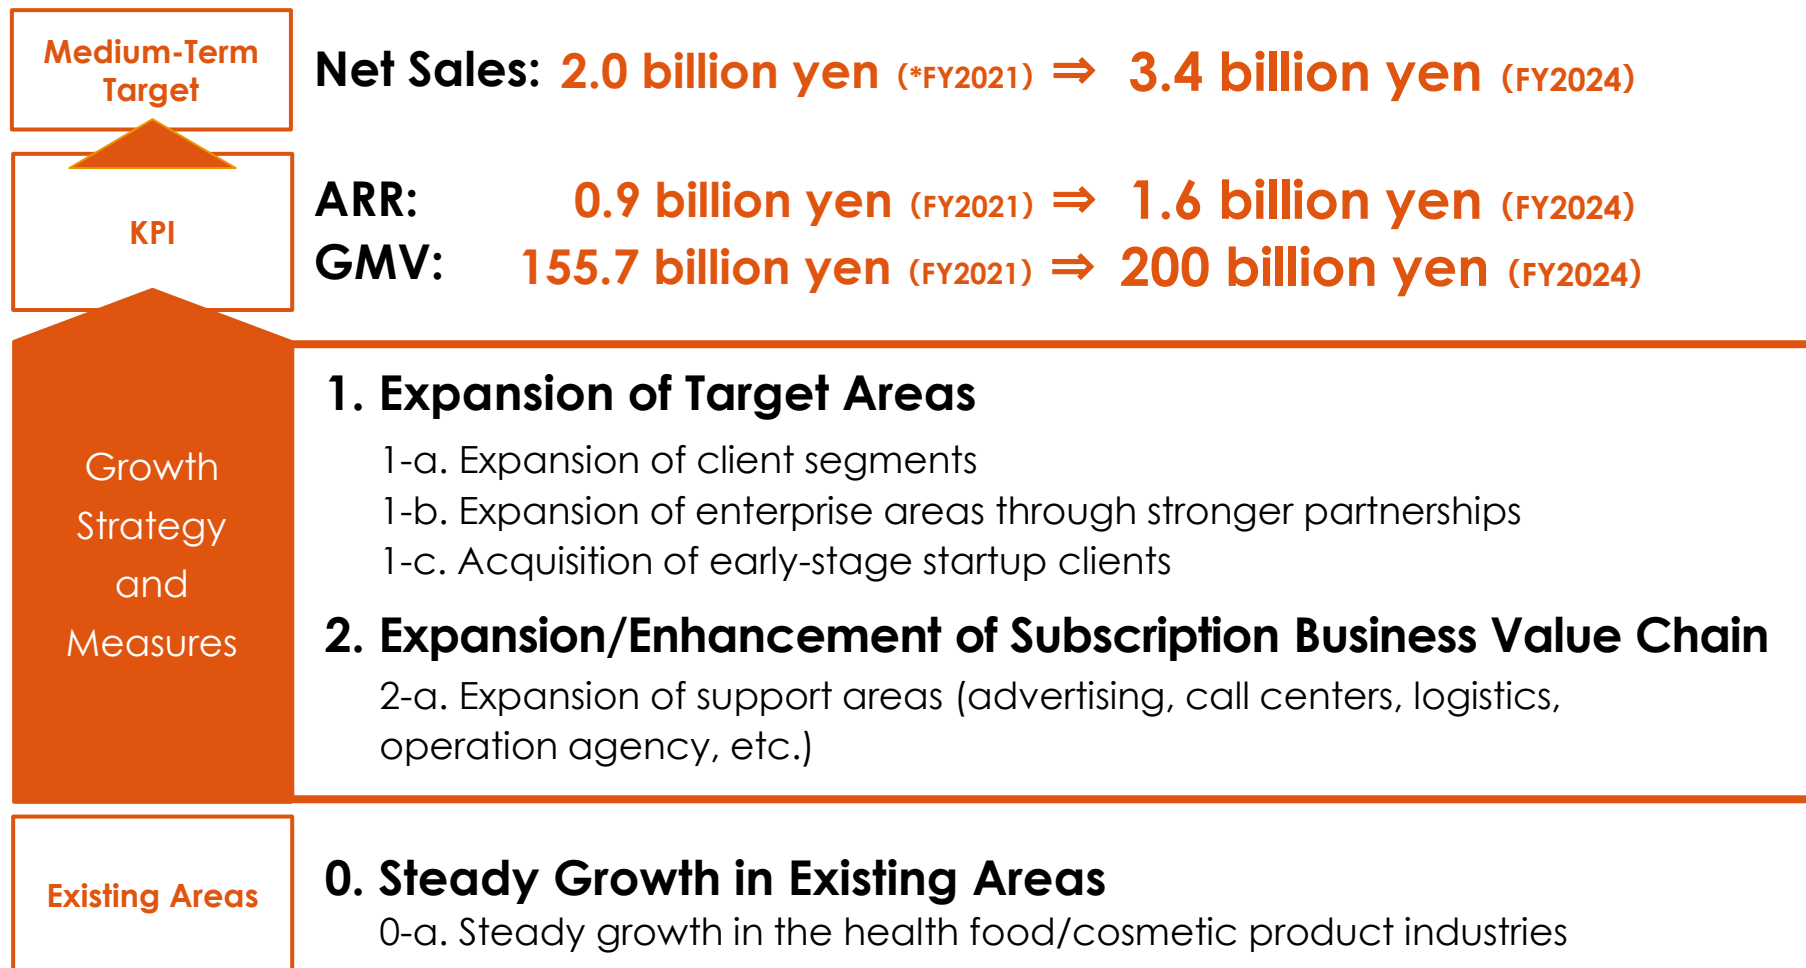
Medium-Term Target

Net Sales: 2.0 billion yen (*FY2021) ⇒ 3.4 billion yen (FY2024)

KPI

ARR: 0.9 billion yen (FY2021) ⇒ 1.6 billion yen (FY2024)
GMV: 155.7 billion yen (FY2021) ⇒ 200 billion yen (FY2024)

Growth Strategy and Measures

1. Expansion of Target Areas
1-a. Expansion of client segments
1-b. Expansion of enterprise areas through stronger partnerships
1-c. Acquisition of early-stage startup clients

2. Expansion/Enhancement of Subscription Business Value Chain
2-a. Expansion of support areas (advertising, call centers, logistics, operation agency, etc.)

Existing Areas

0. Steady Growth in Existing Areas
0-a. Steady growth in the health food/cosmetic product industries